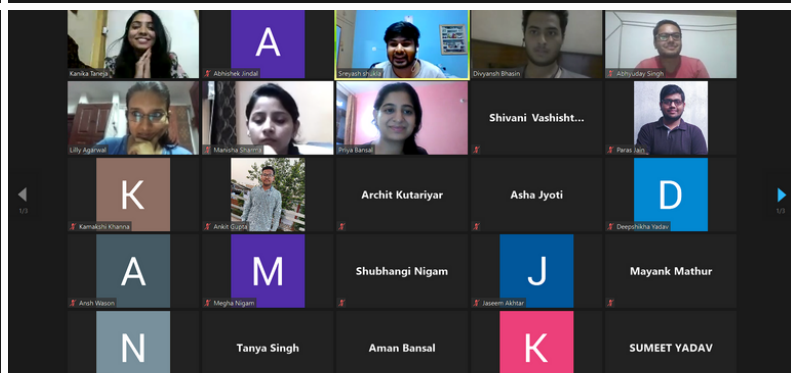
Kanika Taneja

A
Abhishek Jindal

Sreyash shukla

Divyansh Bhasin

Abhyuday Singh

Lilly Agarwal

Manisha Sharma

Priya Bansal

Shivani Vashisht...

Paras Jain

1/3

K
Kamakshi Khanna

Ankit Gupta

Archit Kutariyar

Asha Jyoti

D
Deepshikha Yadav

1/3

A
Ansh Wason

M
Megha Nigam

Shubhangi Nigam

J
Jaseem Akhtar

Mayank Mathur

N

Tanya Singh

Aman Bansal

K

SUMEET YADAV